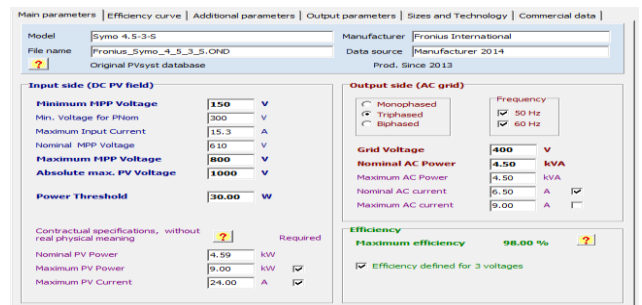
Main parameters | Efficiency curve | Additional parameters | Output parameters | Sizes and Technology | Commercial data

Model Symo 4.5-3-S
File name Fronius_Symo_4_5_3_S.OND
? Original PVsyst database
Manufacturer Fronius International
Data source Manufacturer 2014
Prod. Since 2013

Input side (DC PV field)

| | | |
|---|---|---|
| Minimum MPP Voltage | 150 | V |
| Min. Voltage for PNom | 300 | V |
| Maximum Input Current | 15.3 | A |
| Nominal MPP Voltage | 610 | V |
| Maximum MPP Voltage | 800 | V |
| Absolute max. PV Voltage | 1000 | V |
| Power Threshold | 30.00 | W |

Contractual specifications, without real physical meaning ? Required

| | | |
|---|---|---|
| Nominal PV Power | 4.59 | kW |
| Maximum PV Power | 9.00 | kW |
| Maximum PV Current | 24.00 | A |

Output side (AC grid)

Monophased
Triphased
Biphased

Frequency
50 Hz
60 Hz

| | | |
|---|---|---|
| Grid Voltage | 400 | V |
| Nominal AC Power | 4.50 | kVA |
| Maximum AC Power | 4.50 | kVA |
| Nominal AC current | 6.50 | A |
| Maximum AC current | 9.00 | A |

Efficiency
Maximum efficiency 98.00 % ?
Efficiency defined for 3 voltages